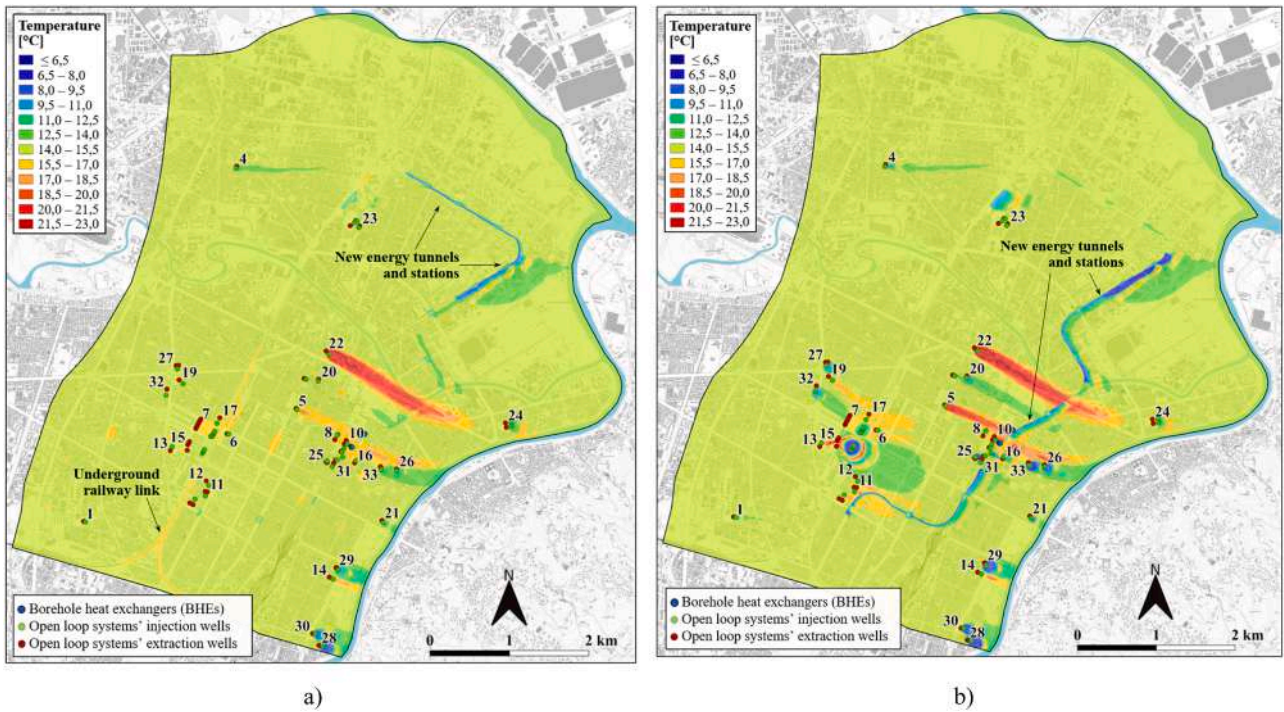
Temperature [°C]
≤ 6,5
6,5 – 8,0
8,0 – 9,5
9,5 – 11,0
11,0 – 12,5
12,5 – 14,0
14,0 – 15,5
15,5 – 17,0
17,0 – 18,5
18,5 – 20,0
20,0 – 21,5
21,5 – 23,0

4
23
New energy tunnels and stations
22
27
19
32
20
5
7
17
10
8
24
13
15
6
25
16
31
26
33
12
11
Underground railway link
1
21
29
14
30
28
Borehole heat exchangers (BHEs)
Open loop systems' injection wells
Open loop systems' extraction wells
N
0
1
2 km

a)

Temperature [°C]
≤ 6,5
6,5 – 8,0
8,0 – 9,5
9,5 – 11,0
11,0 – 12,5
12,5 – 14,0
14,0 – 15,5
15,5 – 17,0
17,0 – 18,5
18,5 – 20,0
20,0 – 21,5
21,5 – 23,0

4
23
New energy tunnels and stations
22
27
19
32
20
5
7
17
24
8
10
13
15
6
25
16
31
33
26
12
11
1
21
29
14
30
28
Borehole heat exchangers (BHEs)
Open loop systems' injection wells
Open loop systems' extraction wells
N
0
1
2 km

b)